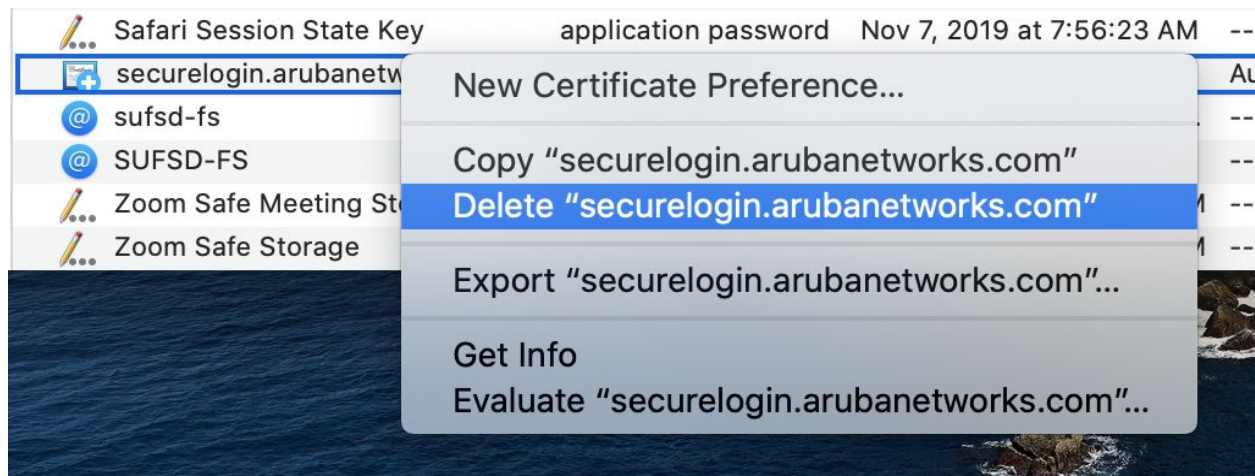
Safari Session State Key application password Nov 7, 2019 at 7:56:23 AM --

securelogin.arubanetw Au

sufsd-fs --

SUFSD-FS --

Zoom Safe Meeting St M --

Zoom Safe Storage M --

New Certificate Preference...

Copy “securelogin.arubanetworks.com”

Delete “securelogin.arubanetworks.com”

Export “securelogin.arubanetworks.com”...

Get Info

Evaluate “securelogin.arubanetworks.com”...